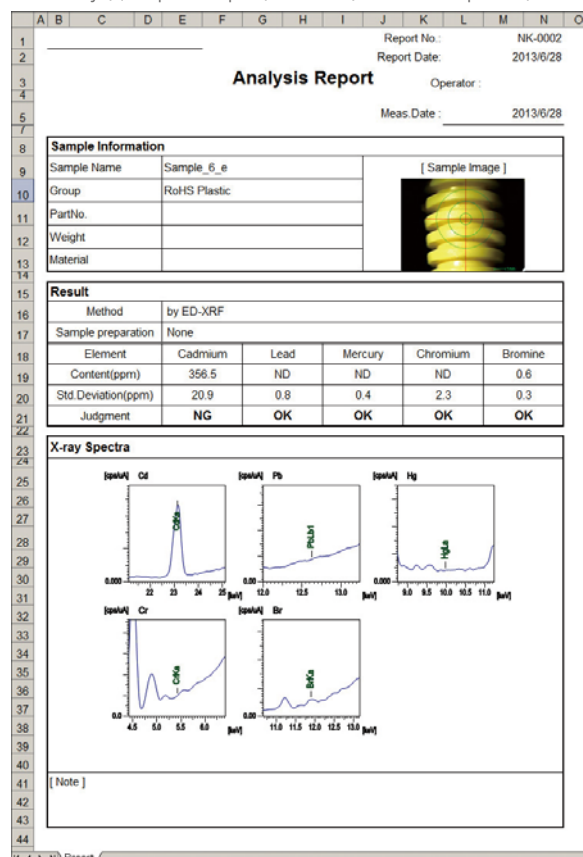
| | A | B | C | D | E | F | G | H | I | J | K | L | M | N | O |
|---|---|---|---|---|---|---|---|---|---|---|---|---|---|---|---|

Report No.: NK-0002
Report Date: 2013/6/28

Analysis Report

Operator :

Meas.Date : 2013/6/28

Sample Information

| | | [ Sample Image ] |
|---|---|---|
| Sample Name | Sample_6_e | |
| Group | RoHS Plastic | |
| PartNo. | | |
| Weight | | |
| Material | | |

Result

| Method | by ED-XRF | | | | |
|---|---|---|---|---|---|
| Sample preparation | None | | | | |
| Element | Cadmium | Lead | Mercury | Chromium | Bromine |
| Content(ppm) | 356.5 | ND | ND | ND | 0.6 |
| Std.Deviation(ppm) | 20.9 | 0.8 | 0.4 | 2.3 | 0.3 |
| Judgment | NG | OK | OK | OK | OK |

X-ray Spectra

[cps/uA] Cd CdKa 0.000 22 23 24 25 [keV]

[cps/uA] Pb PbLb1 0.00 12.0 12.5 13.0 [keV]

[cps/uA] Hg HgLa 0.000 9.0 9.5 10.0 10.5 11.0 [keV]

[cps/uA] Cr CrKa 0.0 4.5 5.0 5.5 6.0 [keV]

[cps/uA] Br BrKa 0.0 11.0 11.5 12.0 12.5 13.0 [keV]

[ Note ]

1 2 3 4 5 7 8 9 10 11 12 13 14 15 16 17 18 19 20 21 22 23 24 25 26 27 28 29 30 31 32 33 34 35 36 37 38 39 40 41 42 43 44

Report